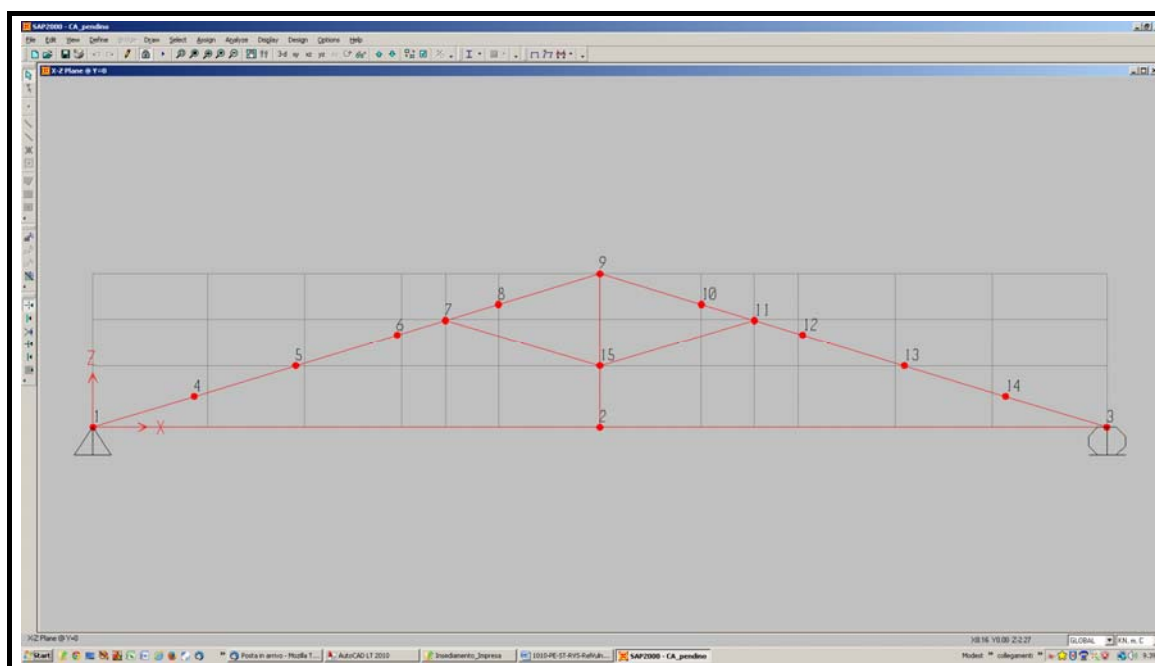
SAP2000 - CA_pendino

File Edit View Define Bridge Draw Select Assign Analyze Display Design Options Help

X-Z Plane @ Y=0

9

8

10

7

11

6

12

5

15

13

Z

4

14

1

2

3

X

X-Z Plane @ Y=0

X8.16 Y0.00 Z2.27

GLOBAL

KN, m, C

Start

Posta in arrivo - Mozilla T...

AutoCAD LT 2010

Insediamento_Impresa

1010-PE-ST-RVS-RelVuln...

SAP2000 - CA_pendino

Modest

collegamenti